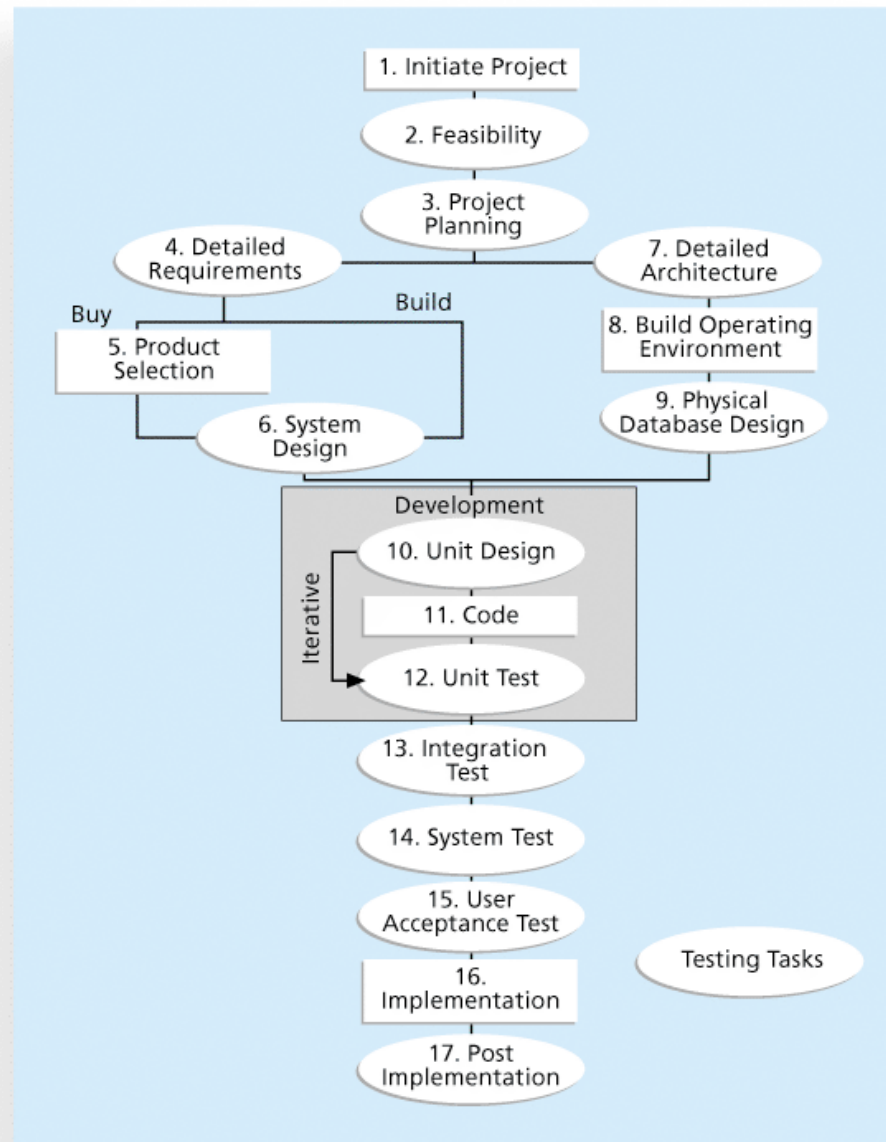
1. Initiate Project

2. Feasibility

3. Project Planning

4. Detailed Requirements

7. Detailed Architecture

Buy

Build

5. Product Selection

8. Build Operating Environment

9. Physical Database Design

6. System Design

Development

10. Unit Design

Iterative

11. Code

12. Unit Test

13. Integration Test

14. System Test

15. User Acceptance Test

Testing Tasks

16. Implementation

17. Post Implementation